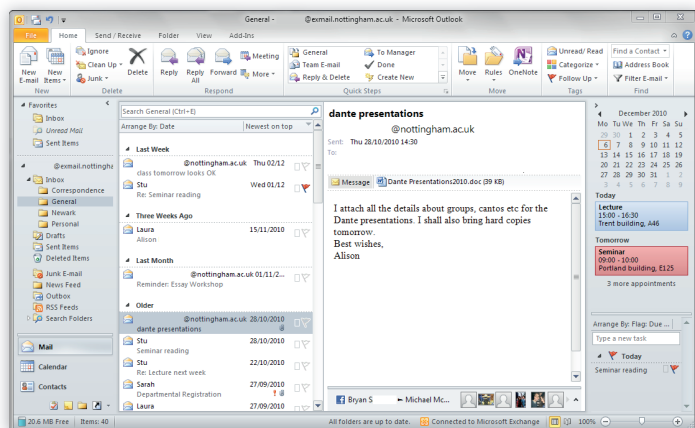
General - @exmail.nottingham.ac.uk - Microsoft Outlook

File | Home | Send / Receive | Folder | View | Add-Ins

New E-mail | New Items | Ignore | Clean Up | Junk | Delete | Reply | Reply All | Forward | Meeting | More | General | Team E-mail | Reply & Delete | To Manager | Done | Create New | Move | Rules | OneNote | Unread/ Read | Categorize | Follow Up | Find a Contact | Address Book | Filter E-mail

New | Delete | Respond | Quick Steps | Move | Tags | Find

Favorites
Inbox
Unread Mail
Sent Items

@exmail.nottingh
Inbox
Correspondence
General
Newark
Personal
Drafts
Sent Items
Deleted Items
Junk E-mail
News Feed
Outbox
RSS Feeds
Search Folders

Mail
Calendar
Contacts

Search General (Ctrl+E)
Arrange By: Date | Newest on top

Last Week
@nottingham.ac.uk Thu 02/12
class tomorrow looks OK
Stu Wed 01/12
Re: Seminar reading

Three Weeks Ago
Laura 15/11/2010
Alison

Last Month
@nottingham.ac.uk 01/11/2...
Reminder: Essay Workshop

Older
@nottingham.ac.uk 28/10/2010
dante presentations
Stu 28/10/2010
Seminar reading
Stu 22/10/2010
Re: Lecture next week
Sarah 27/09/2010
Departmental Registration
Laura 27/09/2010

dante presentations
@nottingham.ac.uk
Sent: Thu 28/10/2010 14:30
To:

Message | Dante Presentations2010.doc (39 KB)

I attach all the details about groups, cantos etc for the Dante presentations. I shall also bring hard copies tomorrow.
Best wishes,
Alison

Bryan S | Michael Mc...

December 2010
Mo Tu We Th Fr Sa Su
29 30 1 2 3 4 5
6 7 8 9 10 11 12
13 14 15 16 17 18 19
20 21 22 23 24 25 26
27 28 29 30 31 1 2
3 4 5 6 7 8 9

Today
Lecture
15:00 - 16:30
Trent building, A46

Tomorrow
Seminar
09:00 - 10:00
Portland building, E125

3 more appointments

Arrange By: Flag: Due ...
Type a new task
Today
Seminar reading

20.6 MB Free | Items: 40 | All folders are up to date. | Connected to Microsoft Exchange | 100%